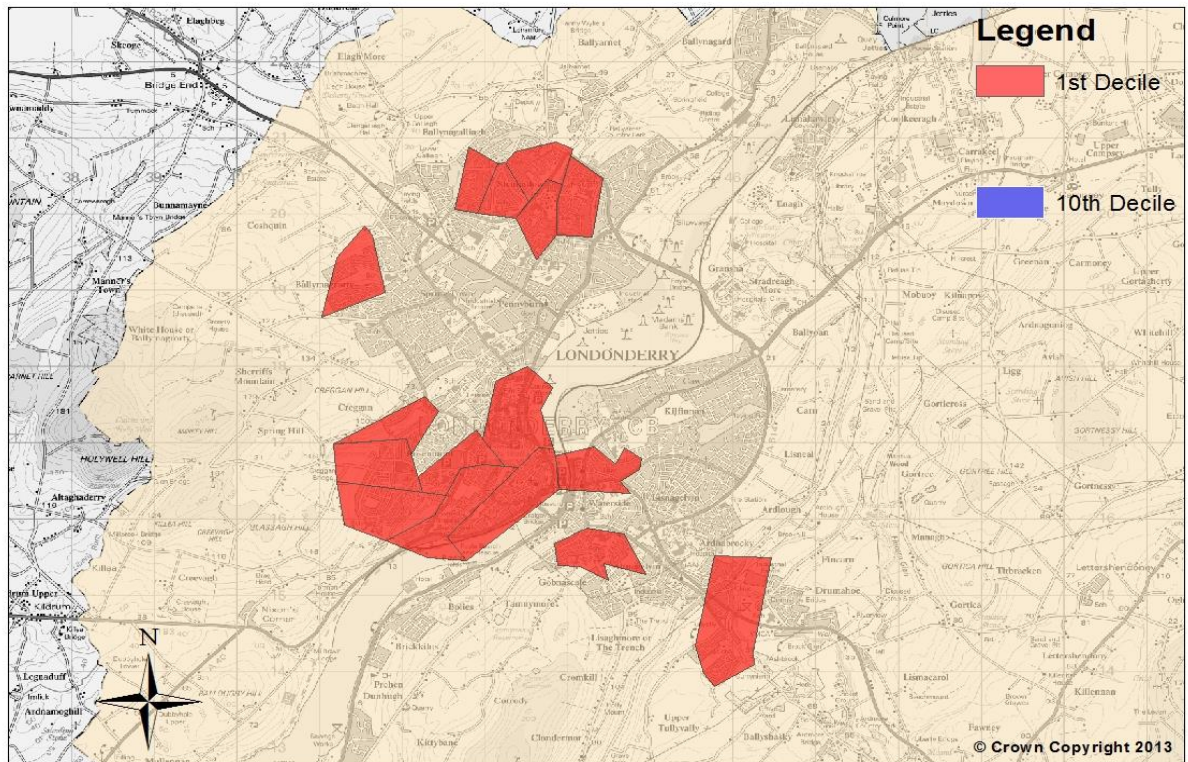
Legend

1st Decile

10th Decile

LONDONDERRY

N

© Crown Copyright 2013

Elaghbeg
Skeoge
Bridge End
Elagh More
Ballyarnet
Ballymagard
Coshquin
Ballymagroarty
Pennyburn
Dunnamanagh
Manor's Town
White House or Ballymagowan
Sheriffs Mountain
Creggan
Spring Hill
Holywell Hill
Altaghaderry
Killea
Creevagh
Kildrum
Legnaduff
Ardnamoghill
Brickkilns
Prehen
Gobnascale
Tamnymore
Lisaghmore or The Trench
Cromkill
Ardnabrocky
Drumahoe
Pincom
Tullyally
Ballyshasky
Clooney
Gransha
Stradreagh More
Lisneal
Ballyoan
Cam
Lisnagelvin
Kilfinnan
Gortica
Lismacarol
Killenane
Lettershandoney
Carmoney
Greenan
Enagh
Ardnagaruy
Ligg
Gortmessan
Whitehill
Upper Gortaherty
Culmore Point
Jerrics
Carrakeel
Upper Campsey
Coolkeeragh
Lisnabreeny
Londonderry CB
Corrody
Clondermot
Upper Tullyvally
Kittybane
Dunhugh
Fawney
Tirbracken
Gortrea